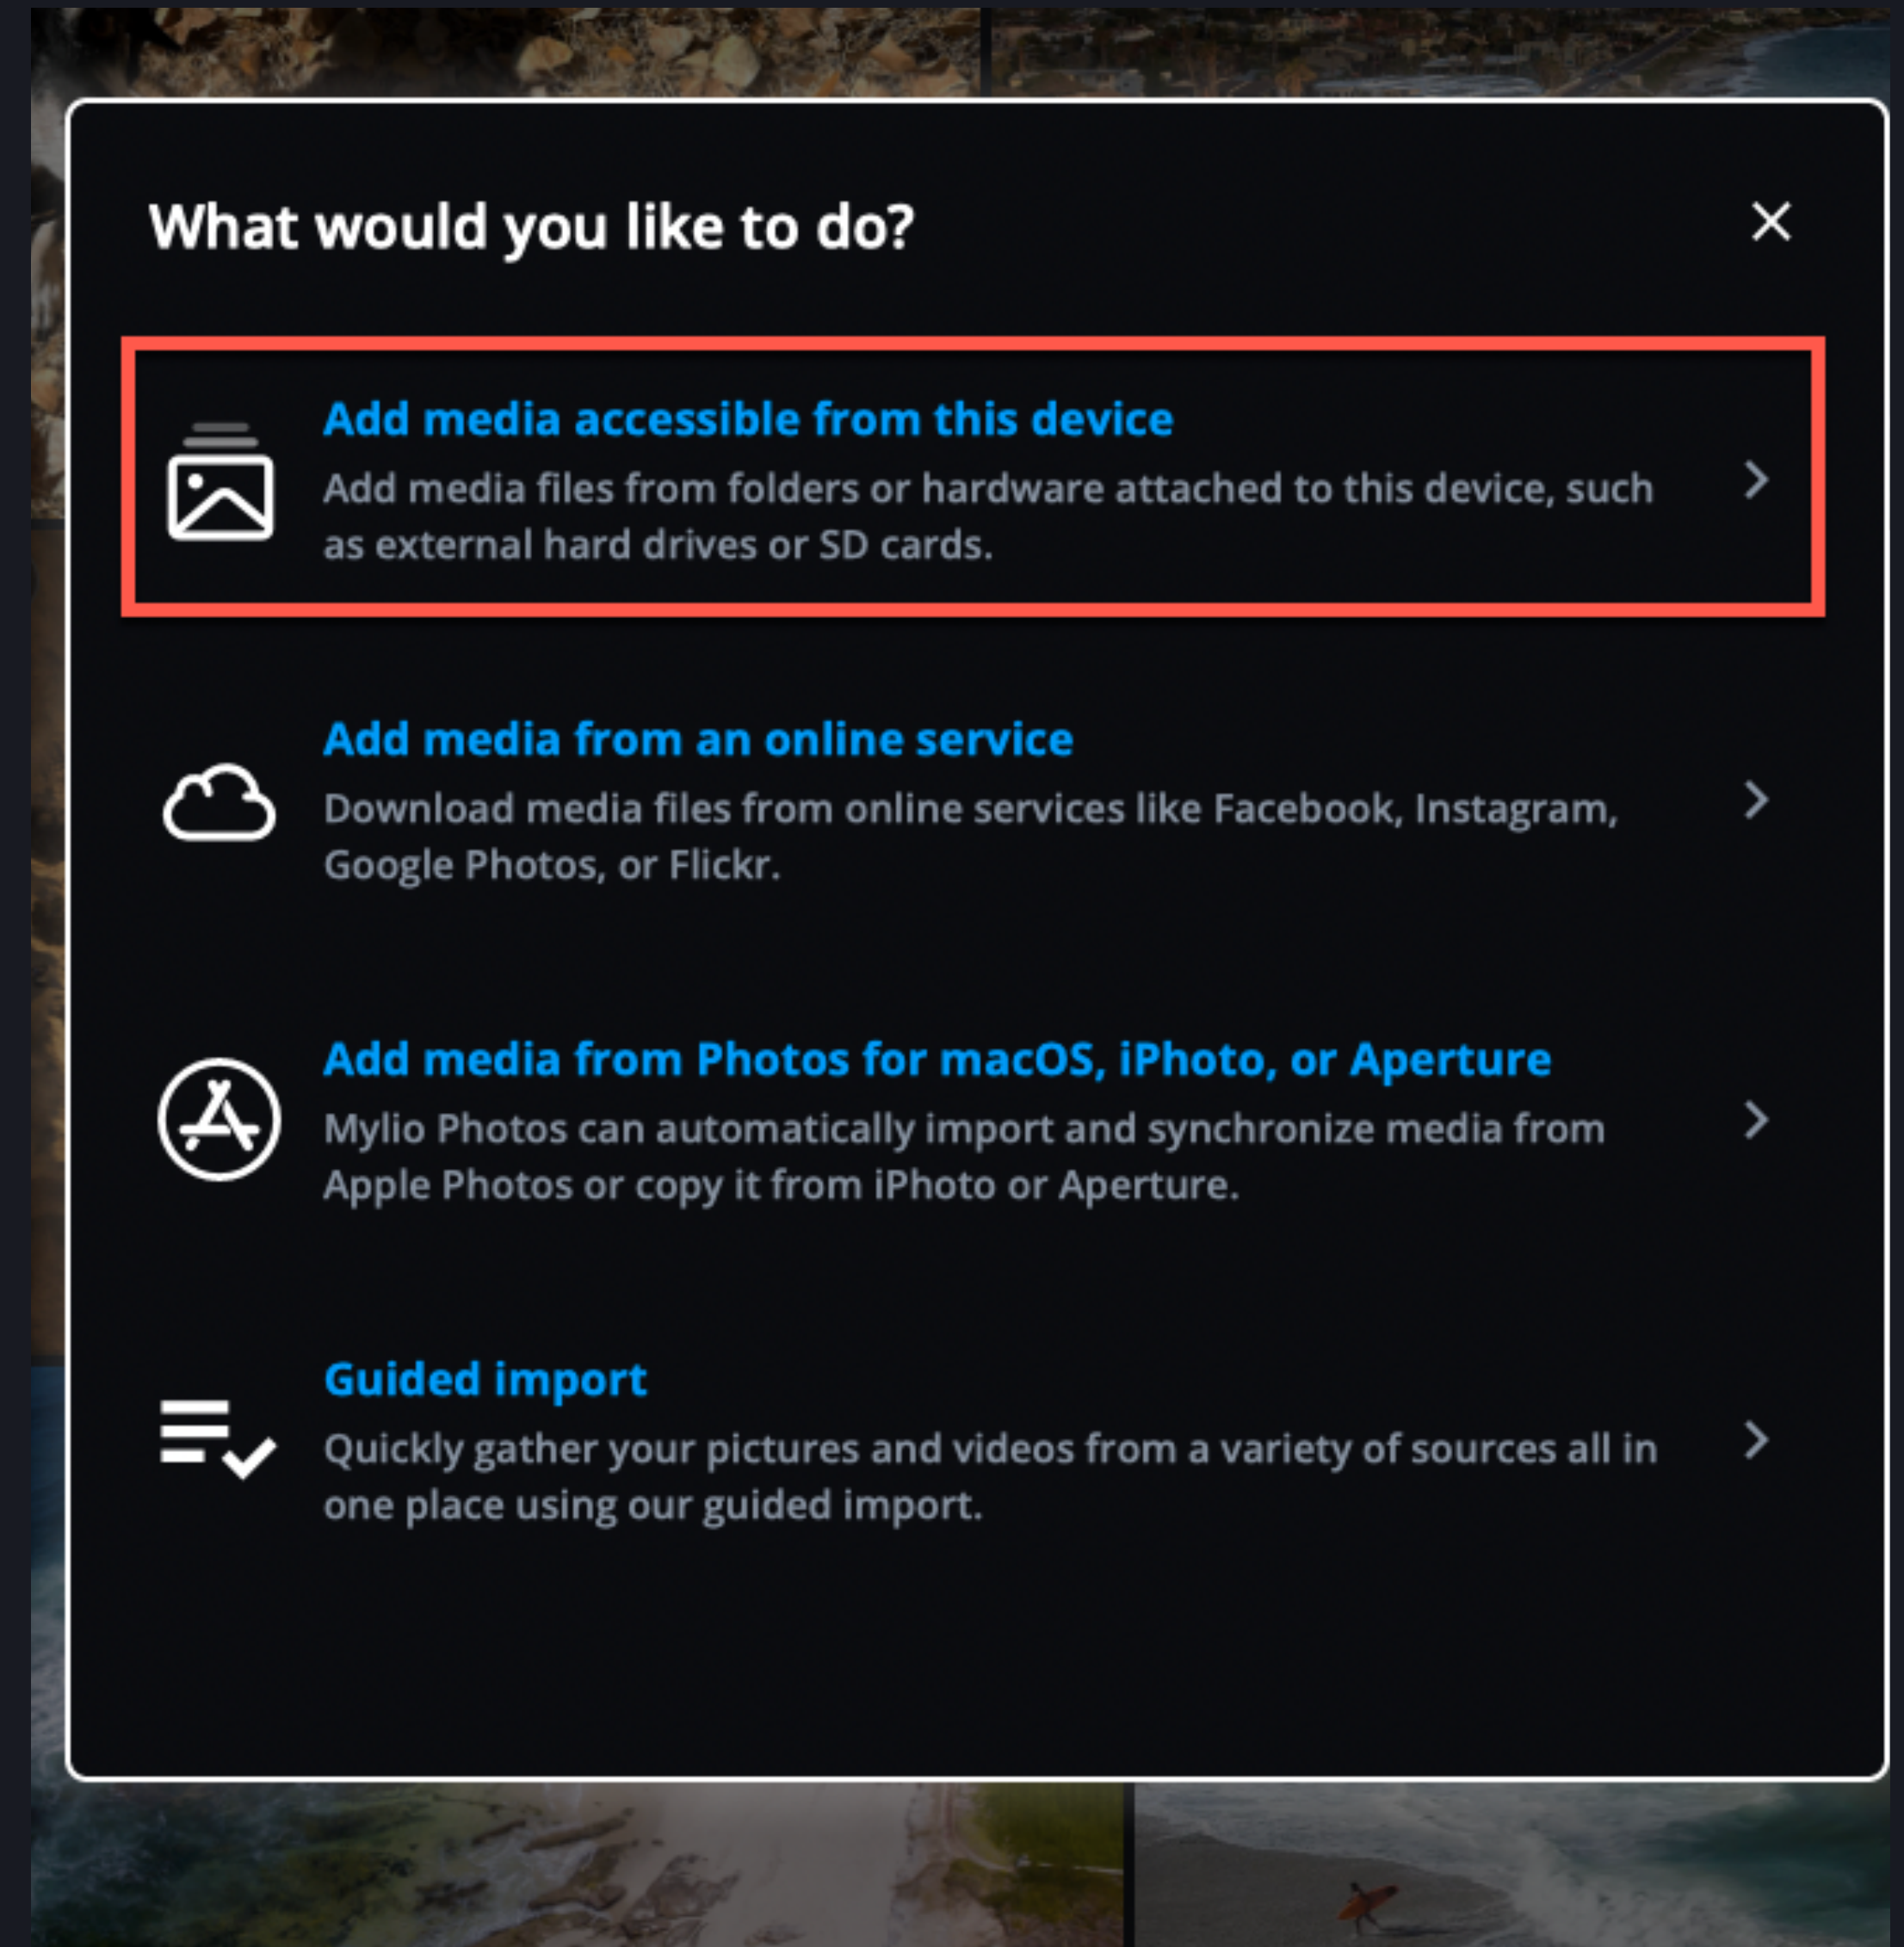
What would you like to do?

Add media accessible from this device
Add media files from folders or hardware attached to this device, such as external hard drives or SD cards.

Add media from an online service
Download media files from online services like Facebook, Instagram, Google Photos, or Flickr.

Add media from Photos for macOS, iPhoto, or Aperture
Mylio Photos can automatically import and synchronize media from Apple Photos or copy it from iPhoto or Aperture.

Guided import
Quickly gather your pictures and videos from a variety of sources all in one place using our guided import.